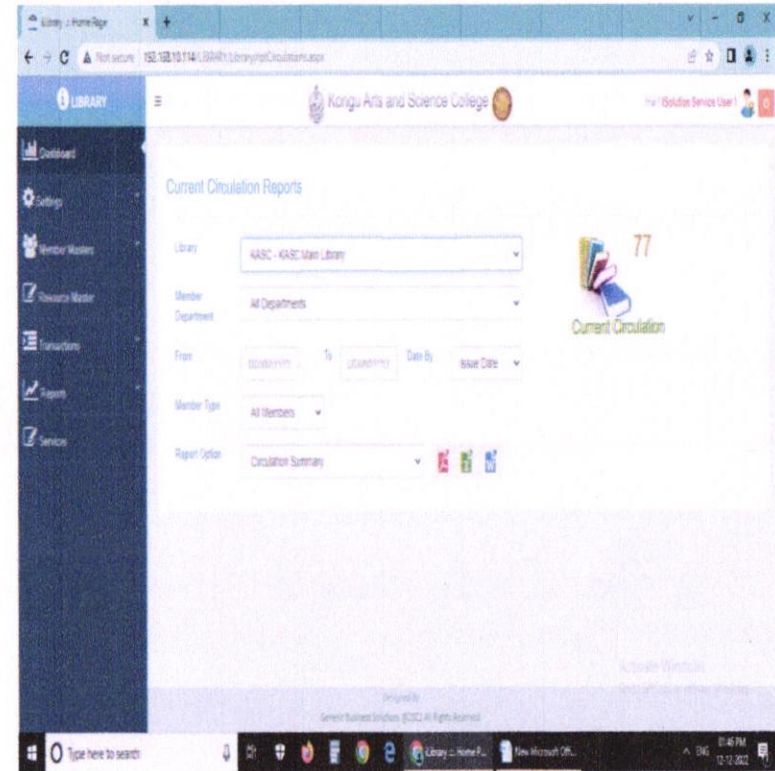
Library :: Home Page
Not secure 192.168.10.114/LIBRARY/Library/rptCirculations.aspx
LIBRARY
Kongu Arts and Science College
Hai ! (Solution Service User)
Dashboard
Settings
Member Masters
Resource Master
Transactions
Reports
Services
Current Circulation Reports
Library
KASC - KASC Main Library
Member Department
All Departments
From
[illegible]
To
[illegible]
Date By
Issue Date
Member Type
All Members
Report Option
Circulation Summary
77
Current Circulation
Designed By
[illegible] © 2022 All Rights Reserved
Activate Windows
Type here to search
Library :: Home P...
New Microsoft Off...
ENG
01:46 PM
12-12-2022